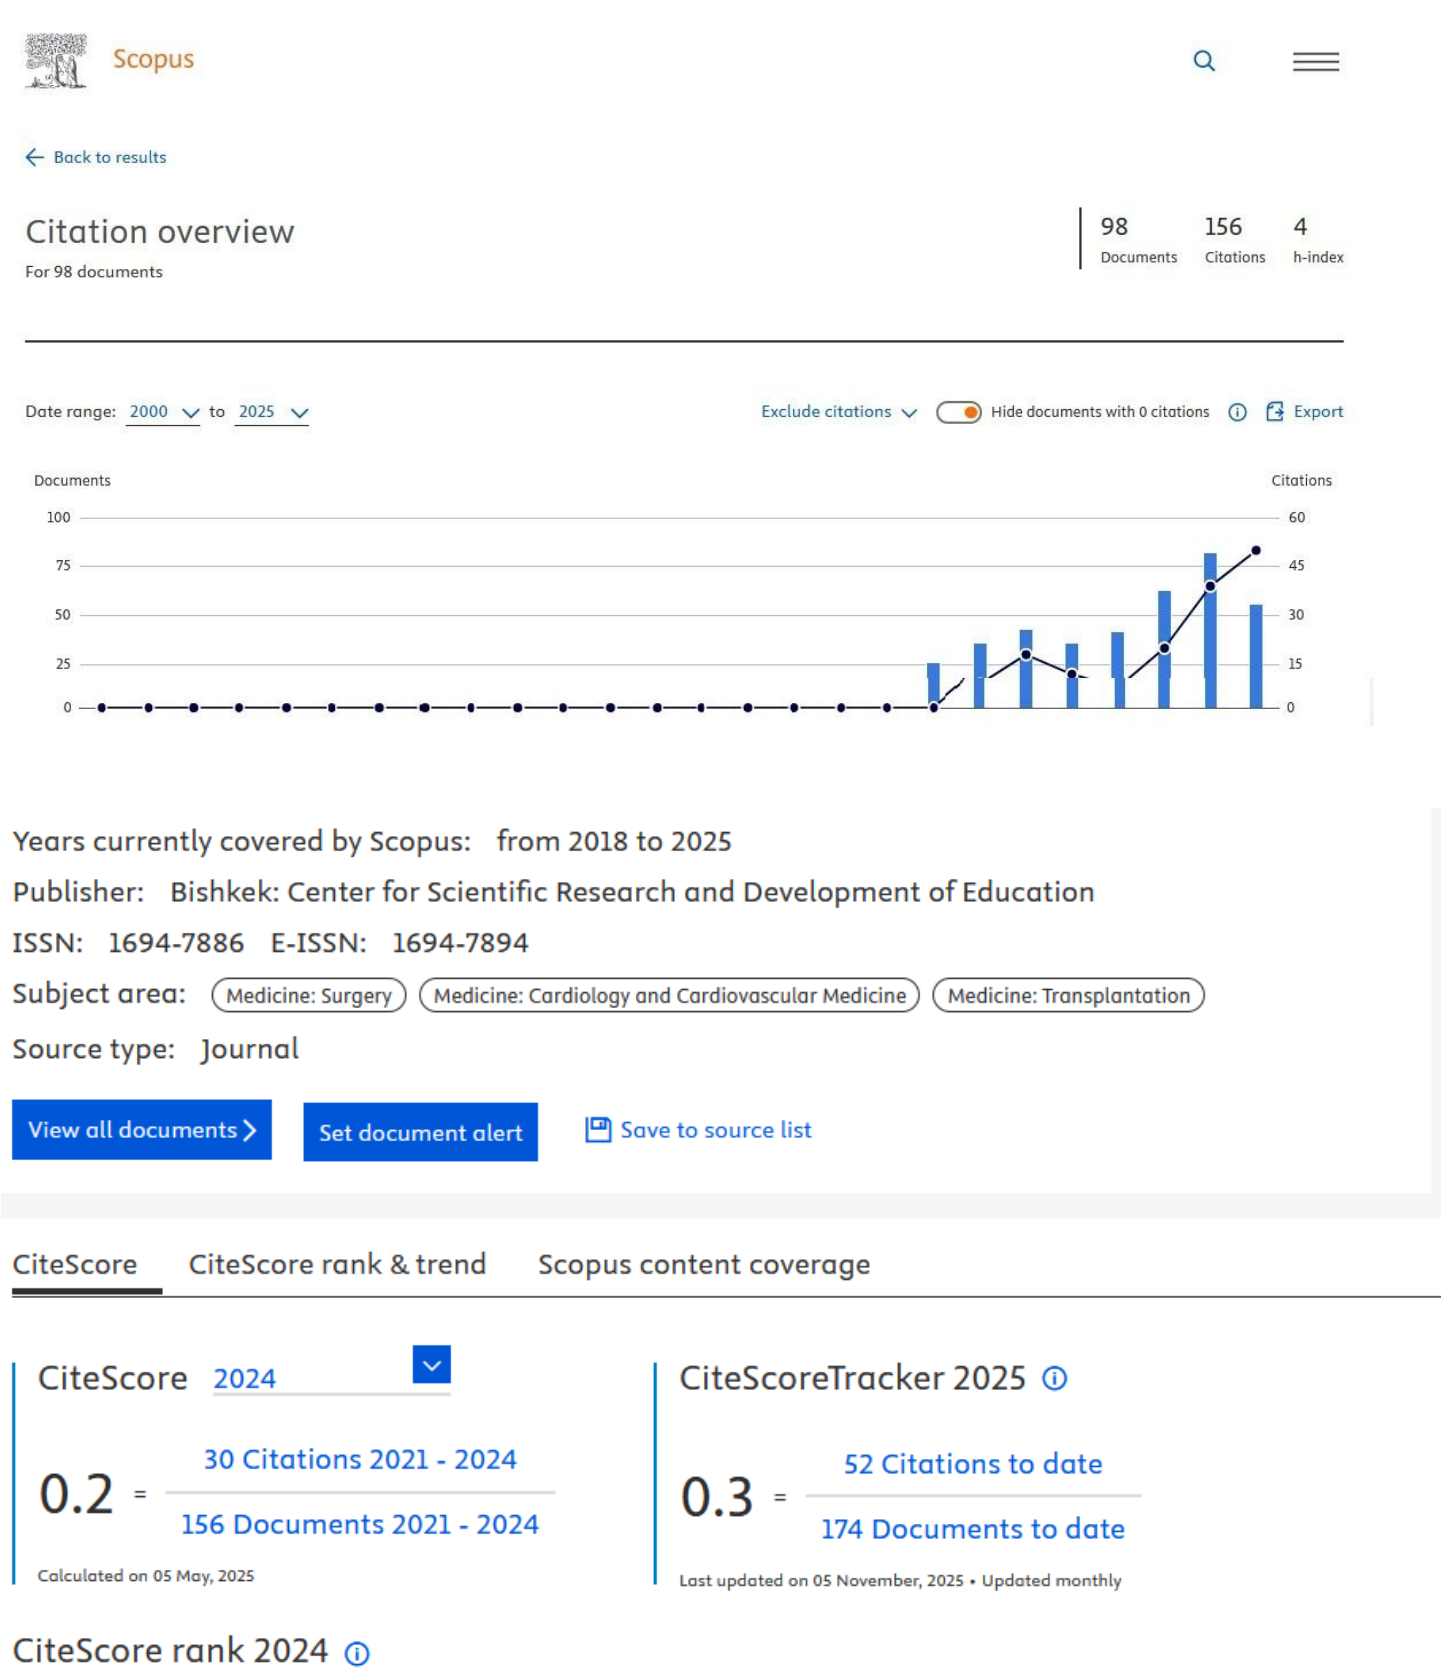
Scopus

Back to results

Citation overview
For 98 documents

98 Documents
156 Citations
4 h-index

Date range: 2000 to 2025

Exclude citations
Hide documents with 0 citations
Export

Documents
Citations
100
75
50
25
0
60
45
30
15
0

Years currently covered by Scopus: from 2018 to 2025
Publisher: Bishkek: Center for Scientific Research and Development of Education
ISSN: 1694-7886 E-ISSN: 1694-7894
Subject area: Medicine: Surgery Medicine: Cardiology and Cardiovascular Medicine Medicine: Transplantation
Source type: Journal

View all documents >
Set document alert
Save to source list

CiteScore
CiteScore rank & trend
Scopus content coverage

CiteScore 2024

$0.2 = \frac{\text{30 Citations 2021 - 2024}}{\text{156 Documents 2021 - 2024}}$

Calculated on 05 May, 2025

CiteScoreTracker 2025

$0.3 = \frac{\text{52 Citations to date}}{\text{174 Documents to date}}$

Last updated on 05 November, 2025 • Updated monthly

CiteScore rank 2024